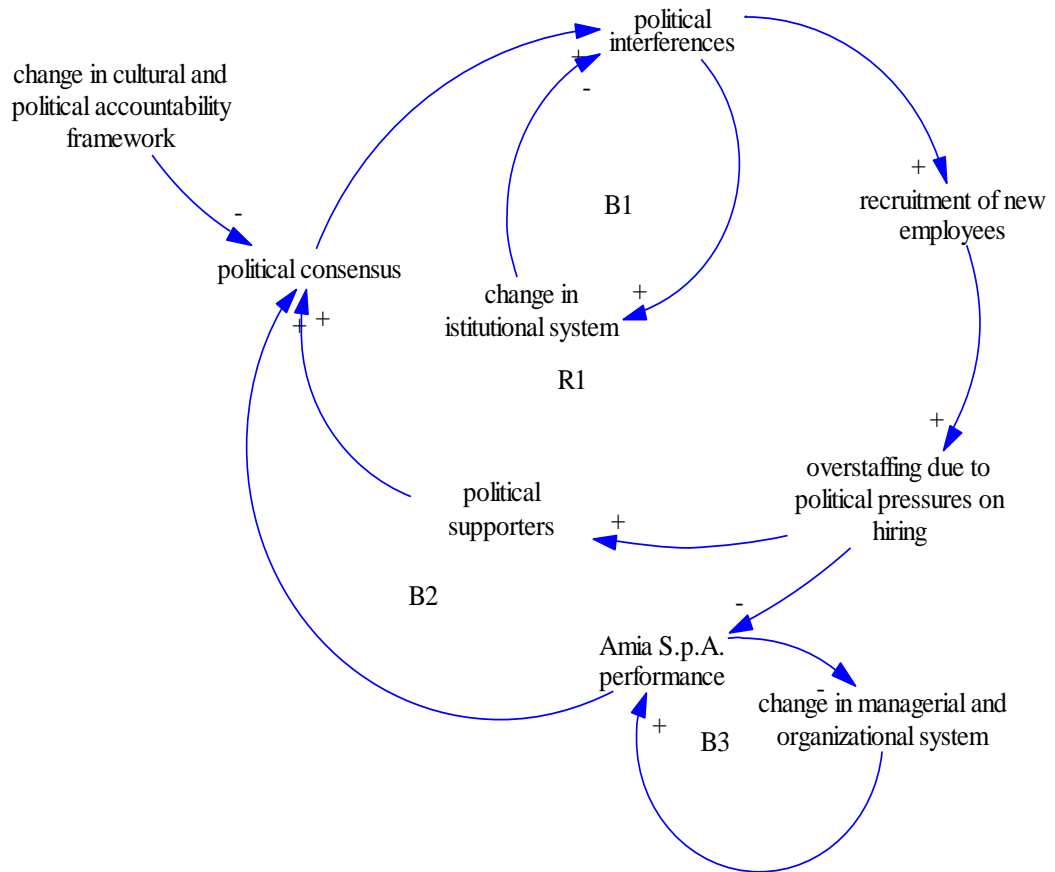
political interferences

change in cultural and political accountability framework

+

-

-

+

B1

recruitment of new employees

political consensus

change in istitutional system

+

+ +

R1

+

overstaffing due to political pressures on hiring

political supporters

+

B2

-

Amia S.p.A. performance

-

change in managerial and organizational system

+

B3